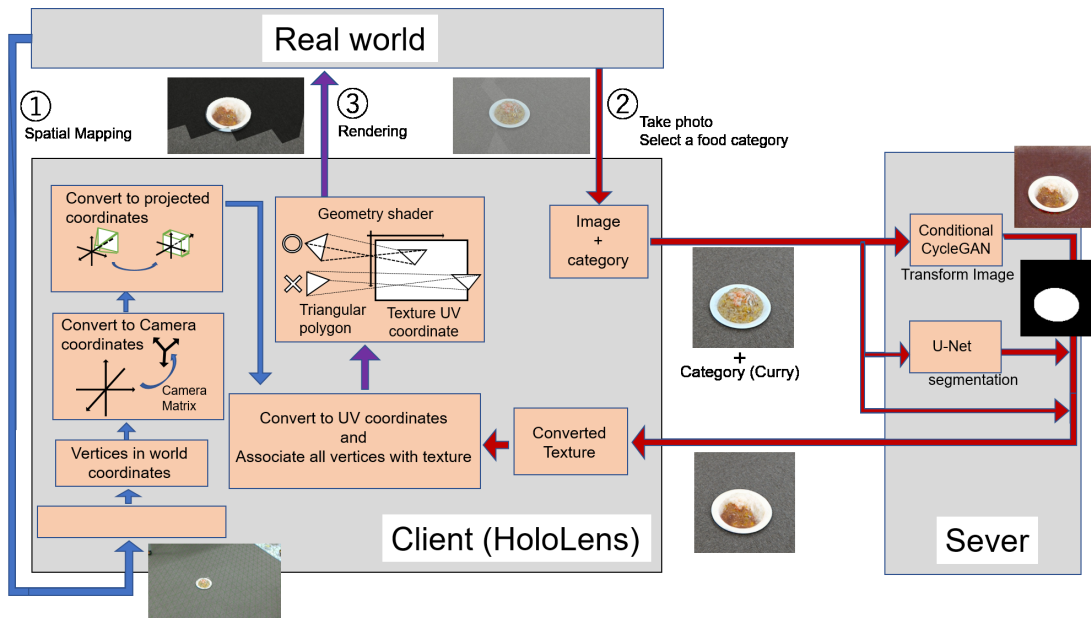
Real world

①
Spatial Mapping

③
Rendering

②
Take photo
Select a food category

Convert to projected coordinates

Convert to Camera coordinates

Camera Matrix

Vertices in world coordinates

Geometry shader

Triangular polygon

Texture UV coordinate

Image
+
category

Convert to UV coordinates
and
Associate all vertices with texture

Converted Texture

+
Category (Curry)

Conditional CycleGAN

Transform Image

U-Net

segmentation

Client (HoloLens)

Sever